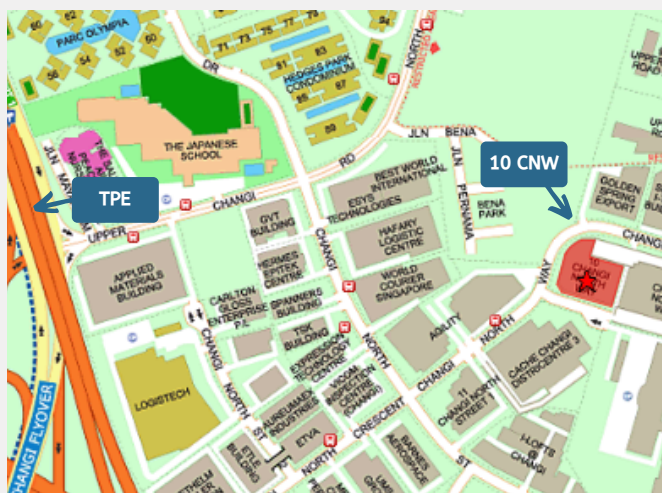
60
62
PARC OLYMPIA
54
52
50
56
71
73
75
77
81
83
HEDGES PARK CONDOMINIUM
85
87
89
DR
NORTH
UPPER HOND
THE JAPANESE SCHOOL
JLN
RD
JLN BENA
JLN PERNAMA
BENA PARK
10 CNW
TPE
UPPER
CHANGI
EEYS TECHNOLOGIES
BEST WORLD INTERNATIONAL
HAFARY LOGISTIC CENTRE
WORLD COURIER SINGAPORE
GOLDEN SPRING EXPORT
CHANG
GVT BUILDING
HERMES EPITEK CENTRE
APPLIED MATERIALS BUILDING
CARLTON GLOSS ENTERPRISE P.E.
SPANNERS BUILDING
CHANGI
TSK BUILDING
AGILITY
NORTH
WAY
CACHE CHANGI DISTRICENTRE 3
10 CHANGI NORTH WAY
LOGISTECH
NORTH
CHANGI
11 CHANGI NORTH STREET 1
CHANGI FLYOVER
ST
CRESCENT
CHANGI
H-LOFTS
CHANGI
ETVA
NORTH
ETLE BUILDING
ST
BARNES AEROSPACE